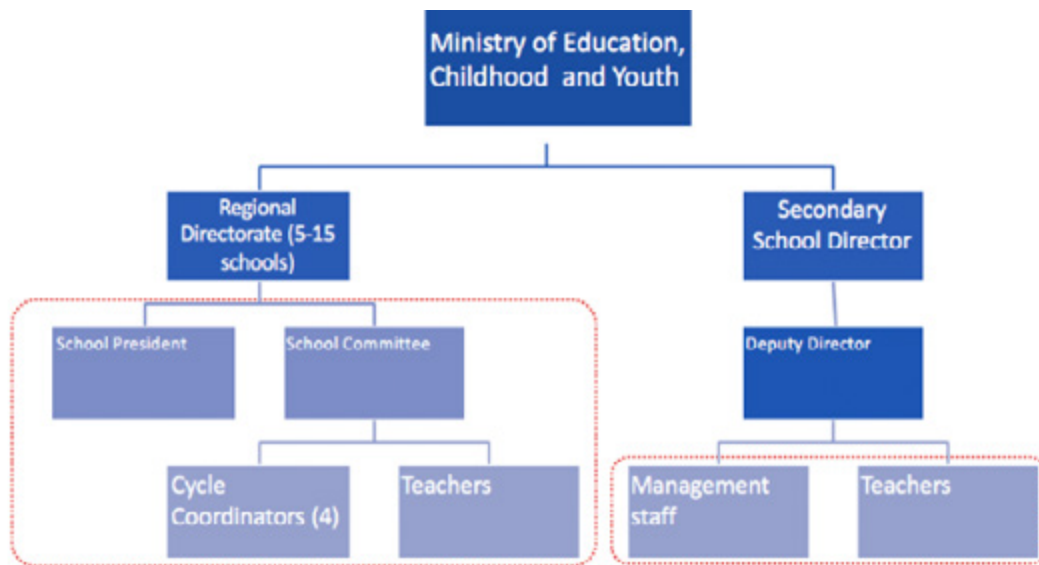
Ministry of Education, Childhood and Youth

Regional Directorate (5-15 schools)

Secondary School Director

School President

School Committee

Deputy Director

Cycle Coordinators (4)

Teachers

Management staff

Teachers